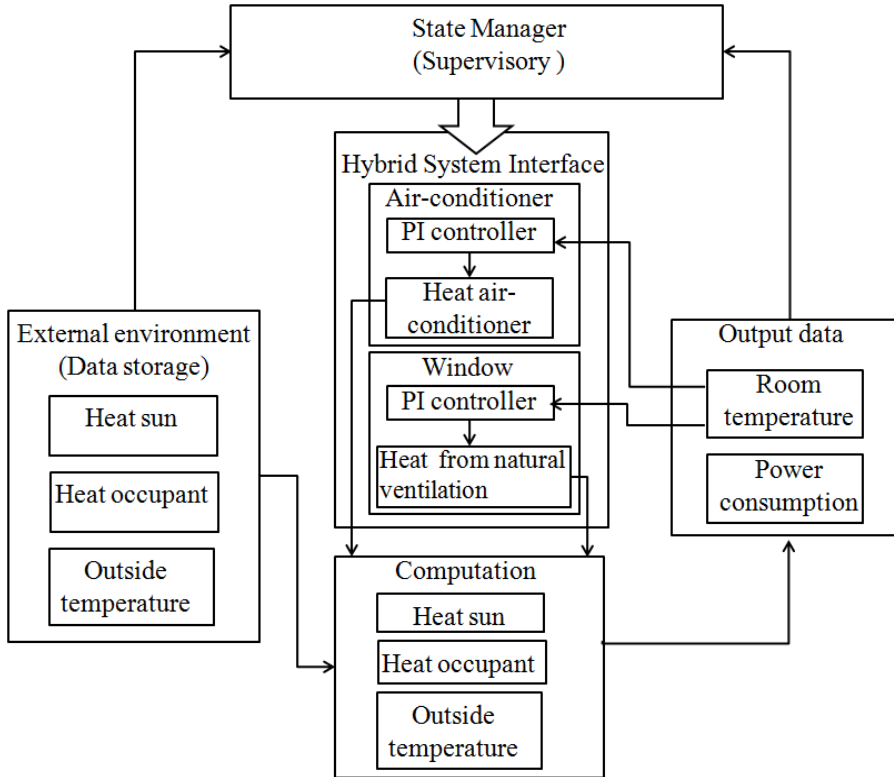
State Manager
(Supervisory )

Hybrid System Interface

Air-conditioner

PI controller

Heat air-conditioner

Window

PI controller

Heat from natural ventilation

External environment
(Data storage)

Heat sun

Heat occupant

Outside temperature

Output data

Room temperature

Power consumption

Computation

Heat sun

Heat occupant

Outside temperature